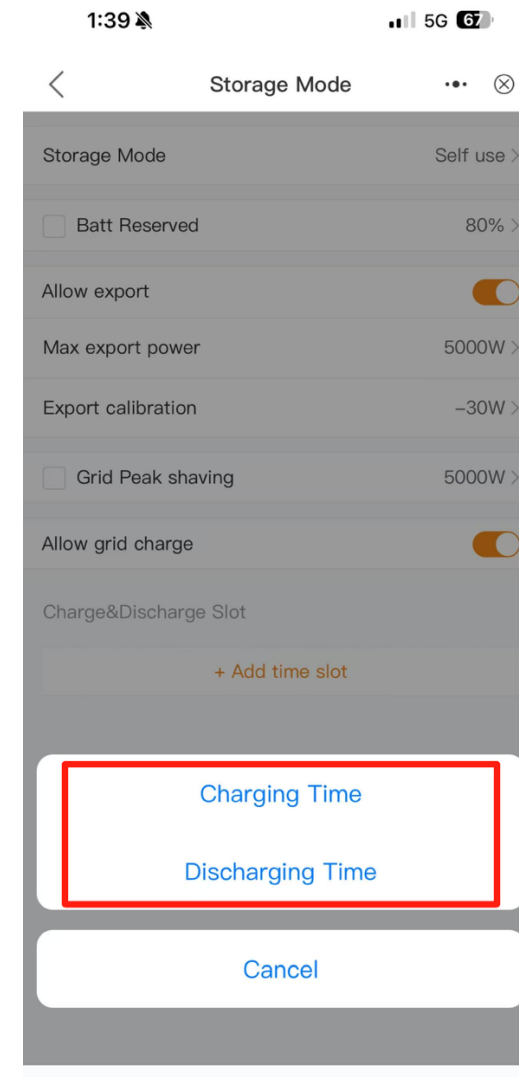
1:39

5G 67

Storage Mode

Storage Mode
Self use

Batt Reserved
80%

Allow export

Max export power
5000W

Export calibration
-30W

Grid Peak shaving
5000W

Allow grid charge

Charge&Discharge Slot

+ Add time slot

Charging Time

Discharging Time

Cancel